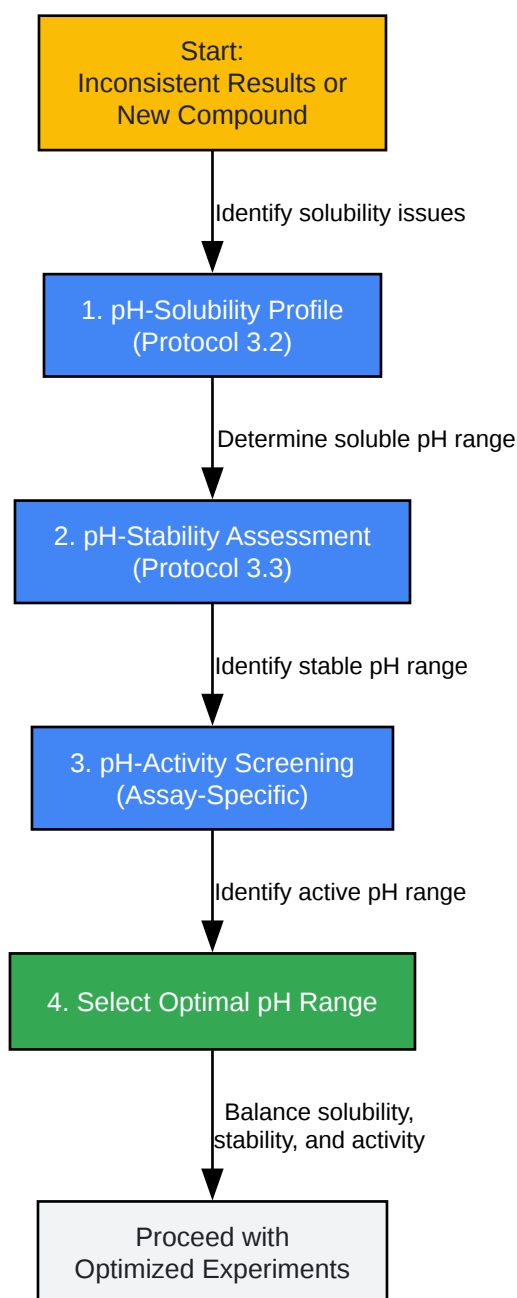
Start:
Inconsistent Results or
New Compound

Identify solubility issues

1. pH-Solubility Profile
(Protocol 3.2)

Determine soluble pH range

2. pH-Stability Assessment
(Protocol 3.3)

Identify stable pH range

3. pH-Activity Screening
(Assay-Specific)

Identify active pH range

4. Select Optimal pH Range

Balance solubility,
stability, and activity

Proceed with
Optimized Experiments